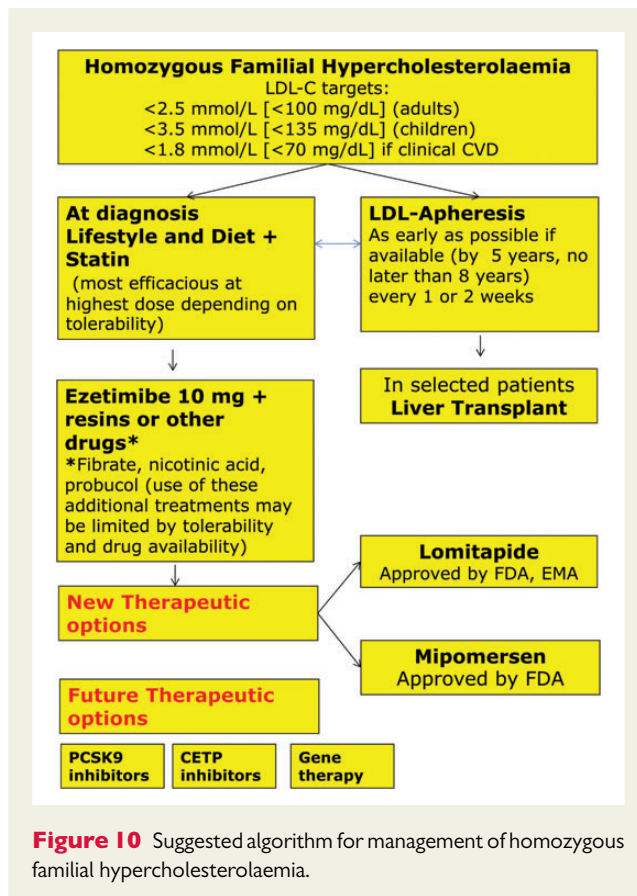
Homozygous Familial Hypercholesterolaemia
LDL-C targets:
<2.5 mmol/L [<100 mg/dL] (adults)
<3.5 mmol/L [<135 mg/dL] (children)
<1.8 mmol/L [<70 mg/dL] if clinical CVD

At diagnosis
Lifestyle and Diet + Statin
(most efficacious at highest dose depending on tolerability)

LDL-Apheresis
As early as possible if available (by 5 years, no later than 8 years)
every 1 or 2 weeks

Ezetimibe 10 mg + resins or other drugs*
*Fibrate, nicotinic acid, probucol (use of these additional treatments may be limited by tolerability and drug availability)

In selected patients
Liver Transplant

New Therapeutic options

Lomitapide
Approved by FDA, EMA

Mipomersen
Approved by FDA

Future Therapeutic options

PCSK9 inhibitors

CETP inhibitors

Gene therapy

Figure 10 Suggested algorithm for management of homozygous familial hypercholesterolaemia.